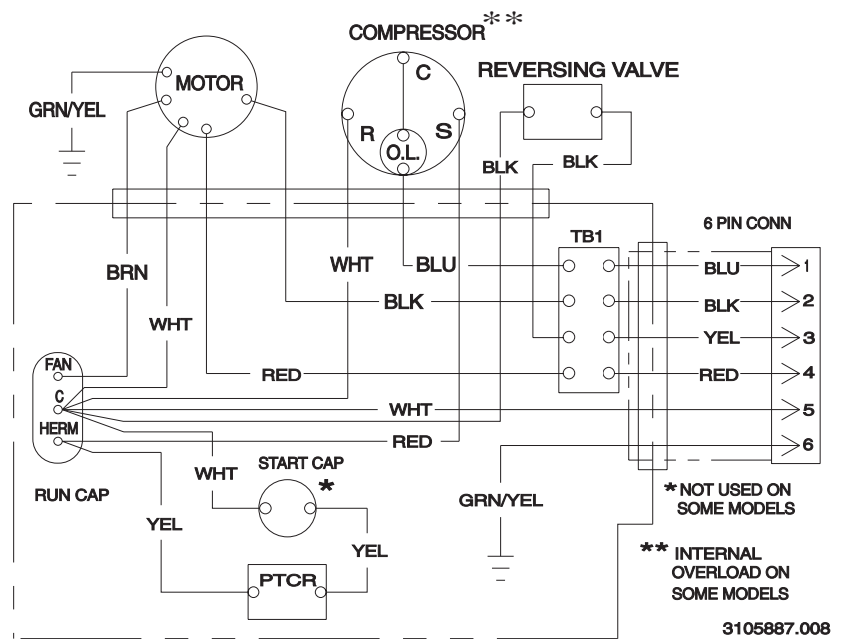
COMPRESSOR**

MOTOR

GRN/YEL

C

R

S

O.L.

REVERSING VALVE

BLK

BLK

6 PIN CONN

TB1

BRN

WHT

BLU

BLU

1

BLK

BLK

2

WHT

YEL

3

FAN

RED

RED

4

C

WHT

5

HERM

RED

6

WHT

START CAP

*

RUN CAP

GRN/YEL

* NOT USED ON SOME MODELS

YEL

YEL

** INTERNAL OVERLOAD ON SOME MODELS

PTCR

3105887.008